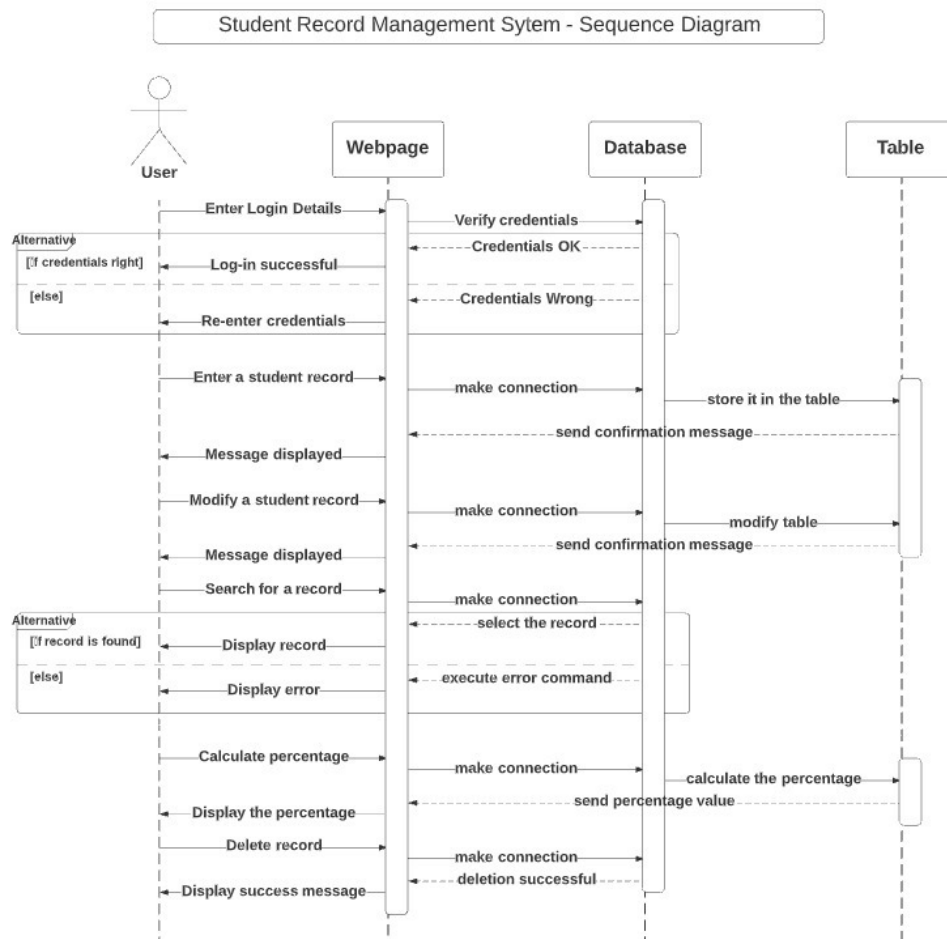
Student Record Management Sytem - Sequence Diagram

User

Webpage

Database

Table

Enter Login Details

Verify credentials

Alternative

Credentials OK

[?f credentials right]

Log-in successful

[else]

Credentials Wrong

Re-enter credentials

Enter a student record

make connection

store it in the table

send confirmation message

Message displayed

Modify a student record

make connection

modify table

send confirmation message

Message displayed

Search for a record

make connection

Alternative

select the record

[?f record is found]

Display record

[else]

execute error command

Display error

Calculate percentage

make connection

calculate the percentage

send percentage value

Display the percentage

Delete record

make connection

deletion successful

Display success message